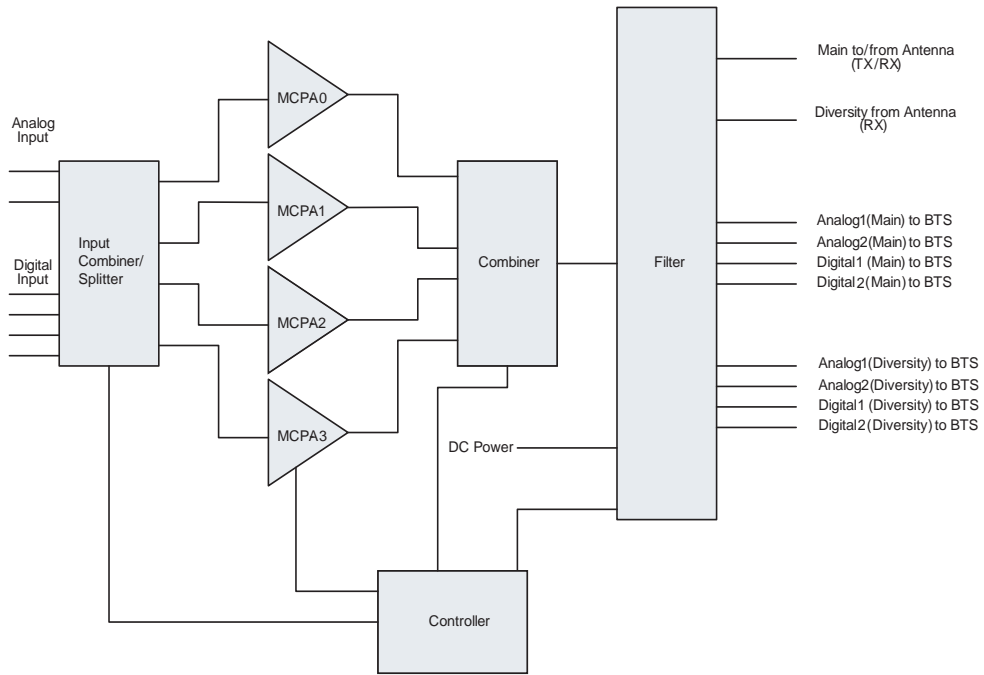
Analog Input

Digital Input

Input Combiner/ Splitter

MCPA0

MCPA1

MCPA2

MCPA3

Combiner

Filter

DC Power

Controller

Main to/from Antenna (TX/RX)

Diversity from Antenna (RX)

Analog1(Main) to BTS
Analog2(Main) to BTS
Digital1 (Main) to BTS
Digital2(Main) to BTS

Analog1(Diversity) to BTS
Analog2(Diversity) to BTS
Digital1 (Diversity) to BTS
Digital2(Diversity) to BTS